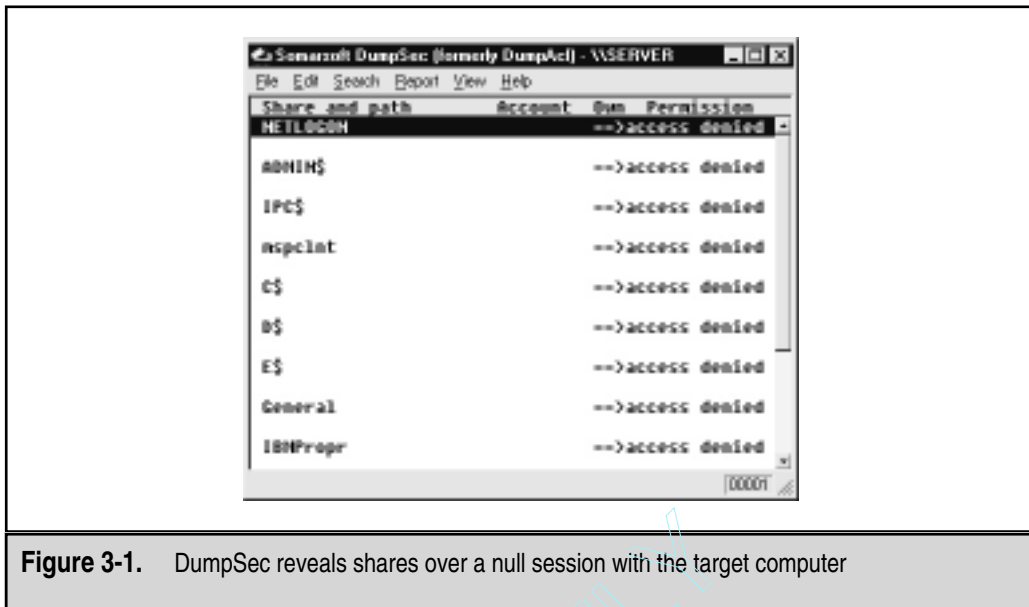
Somarsoft DumpSec (formerly DumpAcl) - \\SERVER

File Edit Search Report View Help

| Share and path | Account | Own | Permission |
|---|---|---|---|
| NETLOGON | | | ==>access denied |
| ADMIN$ | | | ==>access denied |
| IPC$ | | | ==>access denied |
| mspclnt | | | ==>access denied |
| C$ | | | ==>access denied |
| D$ | | | ==>access denied |
| E$ | | | ==>access denied |
| General | | | ==>access denied |
| IBMPropr | | | ==>access denied |

00001

**Figure 3-1.** DumpSec reveals shares over a null session with the target computer